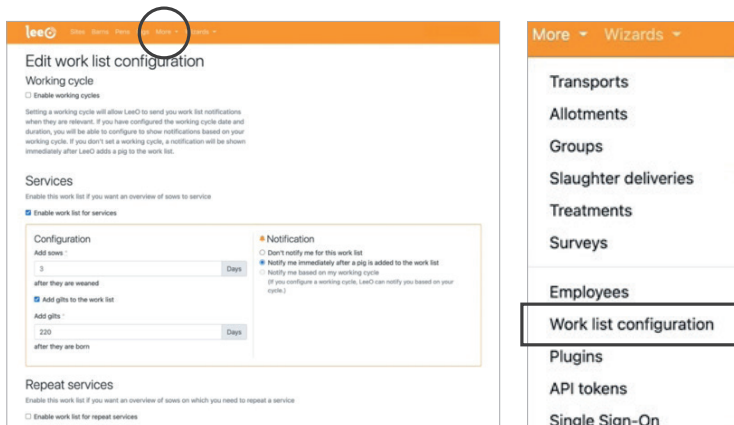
leeO Sites Barns Pens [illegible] More ▾ Wizards ▾

Edit work list configuration

Working cycle

☐ Enable working cycles

Setting a working cycle will allow LeeO to send you work list notifications when they are relevant. If you have configured the working cycle date and duration, you will be able to configure to show notifications based on your working cycle. If you don't set a working cycle, a notification will be shown immediately after LeeO adds a pig to the work list.

Services

Enable this work list if you want an overview of sows to service

☑ Enable work list for services

Configuration

Add sows *

3 Days

after they are weaned

☑ Add gilts to the work list

Add gilts *

220 Days

after they are born

Notification

○ Don't notify me for this work list

● Notify me immediately after a pig is added to the work list

○ Notify me based on my working cycle

(If you configure a working cycle, LeeO can notify you based on your cycle.)

Repeat services

Enable this work list if you want an overview of sows on which you need to repeat a service

☐ Enable work list for repeat services

More ▾ Wizards ▾

Transports

Allotments

Groups

Slaughter deliveries

Treatments

Surveys

Employees

Work list configuration

Plugins

API tokens

Single Sign-On